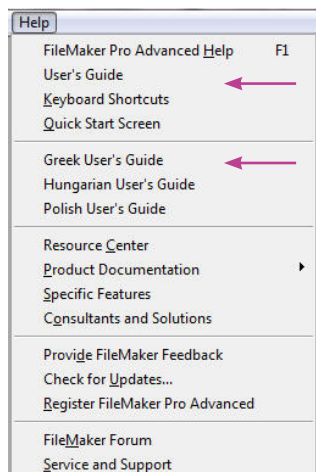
Help

FileMaker Pro Advanced Help F1
User's Guide
Keyboard Shortcuts
Quick Start Screen

Greek User's Guide
Hungarian User's Guide
Polish User's Guide

Resource Center
Product Documentation
Specific Features
Consultants and Solutions

Provide FileMaker Feedback
Check for Updates...
Register FileMaker Pro Advanced

FileMaker Forum
Service and Support